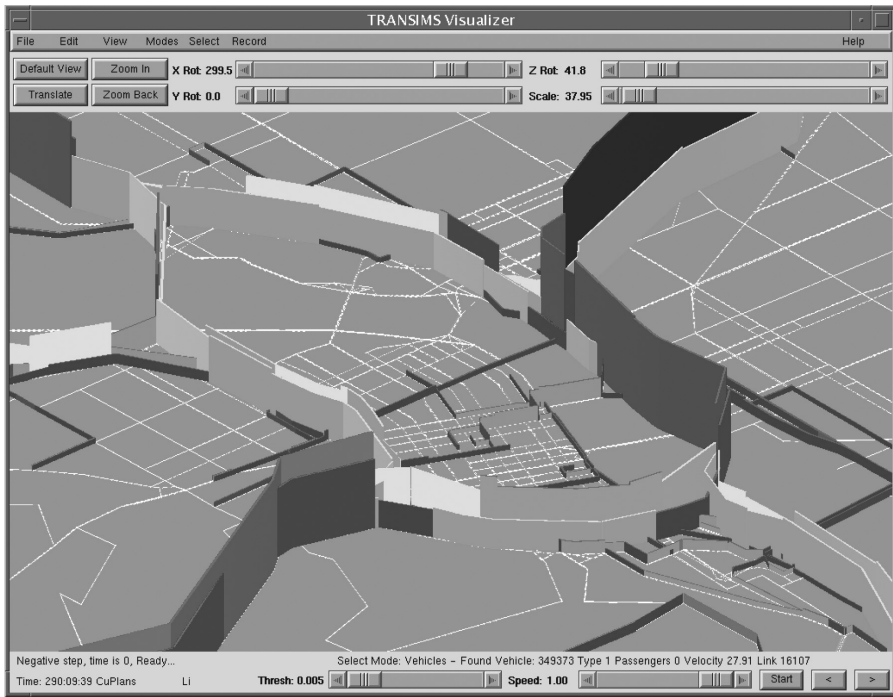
TRANSIMS Visualizer

File Edit View Modes Select Record Help

Default View Zoom In X Rot: 299.5 Z Rot: 41.8

Translate Zoom Back Y Rot: 0.0 Scale: 37.95

Negative step, time is 0, Ready... Select Mode: Vehicles – Found Vehicle: 349373 Type 1 Passengers 0 Velocity 27.91 Link 16107

Time: 290:09:39 CuPlans Li Thresh: 0.005 Speed: 1.00 Start < >